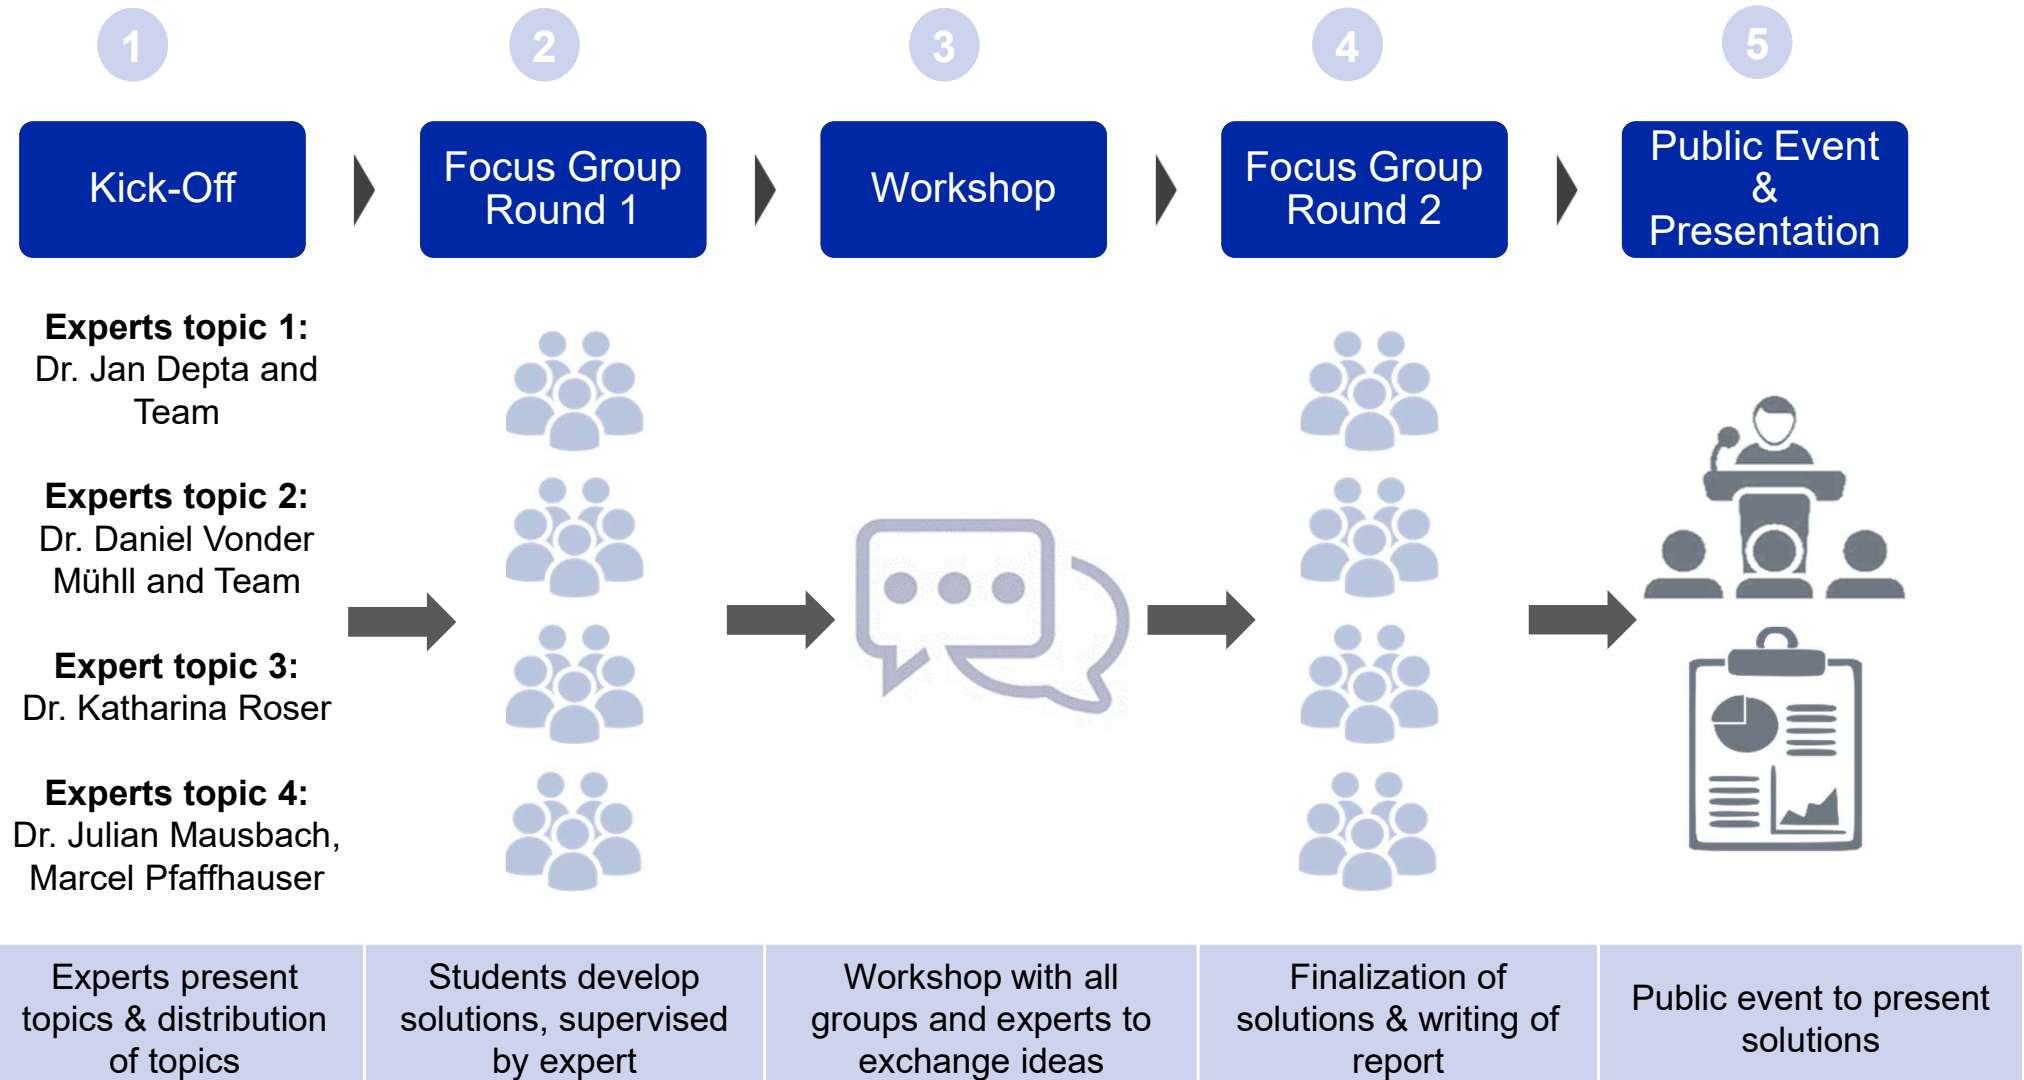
1

2

3

4

5

Kick-Off

Focus Group Round 1

Workshop

Focus Group Round 2

Public Event & Presentation

**Experts topic 1:**
Dr. Jan Depta and Team

**Experts topic 2:**
Dr. Daniel Vonder Mühll and Team

**Expert topic 3:**
Dr. Katharina Roser

**Experts topic 4:**
Dr. Julian Mausbach, Marcel Pfaffhauser

Experts present topics & distribution of topics

Students develop solutions, supervised by expert

Workshop with all groups and experts to exchange ideas

Finalization of solutions & writing of report

Public event to present solutions